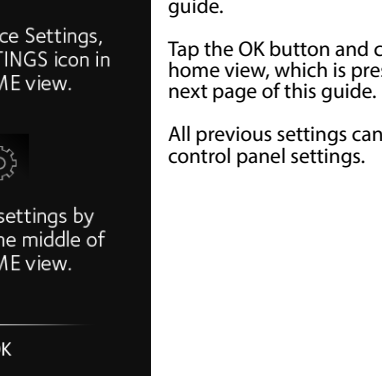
ce Settings, TINGS icon in ME view.

settings by he middle of ME view.

K

guide.

Tap the OK button and c home view, which is pres next page of this guide.

All previous settings can control panel settings.